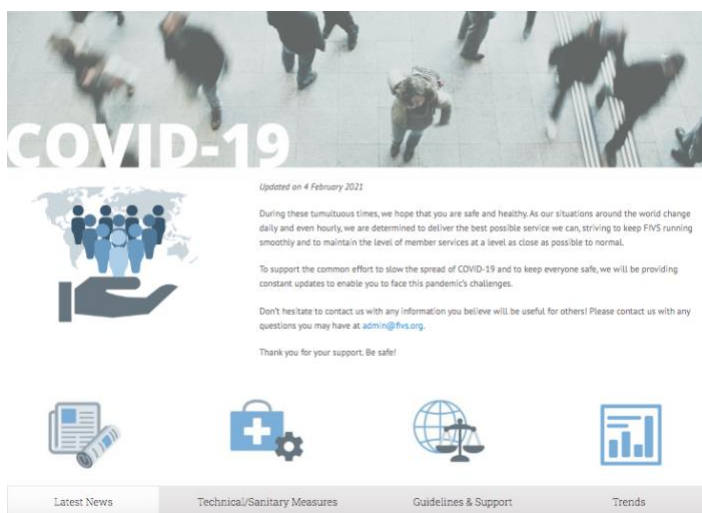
COVID-19

Updated on 4 February 2021

During these tumultuous times, we hope that you are safe and healthy. As our situations around the world change daily and even hourly, we are determined to deliver the best possible service we can, striving to keep FIVS running smoothly and to maintain the level of member services at a level as close as possible to normal.

To support the common effort to slow the spread of COVID-19 and to keep everyone safe, we will be providing constant updates to enable you to face this pandemic's challenges.

Don't hesitate to contact us with any information you believe will be useful for others! Please contact us with any questions you may have at admin@fivs.org.

Thank you for your support. Be safe!

Latest News | Technical/Sanitary Measures | Guidelines & Support | Trends